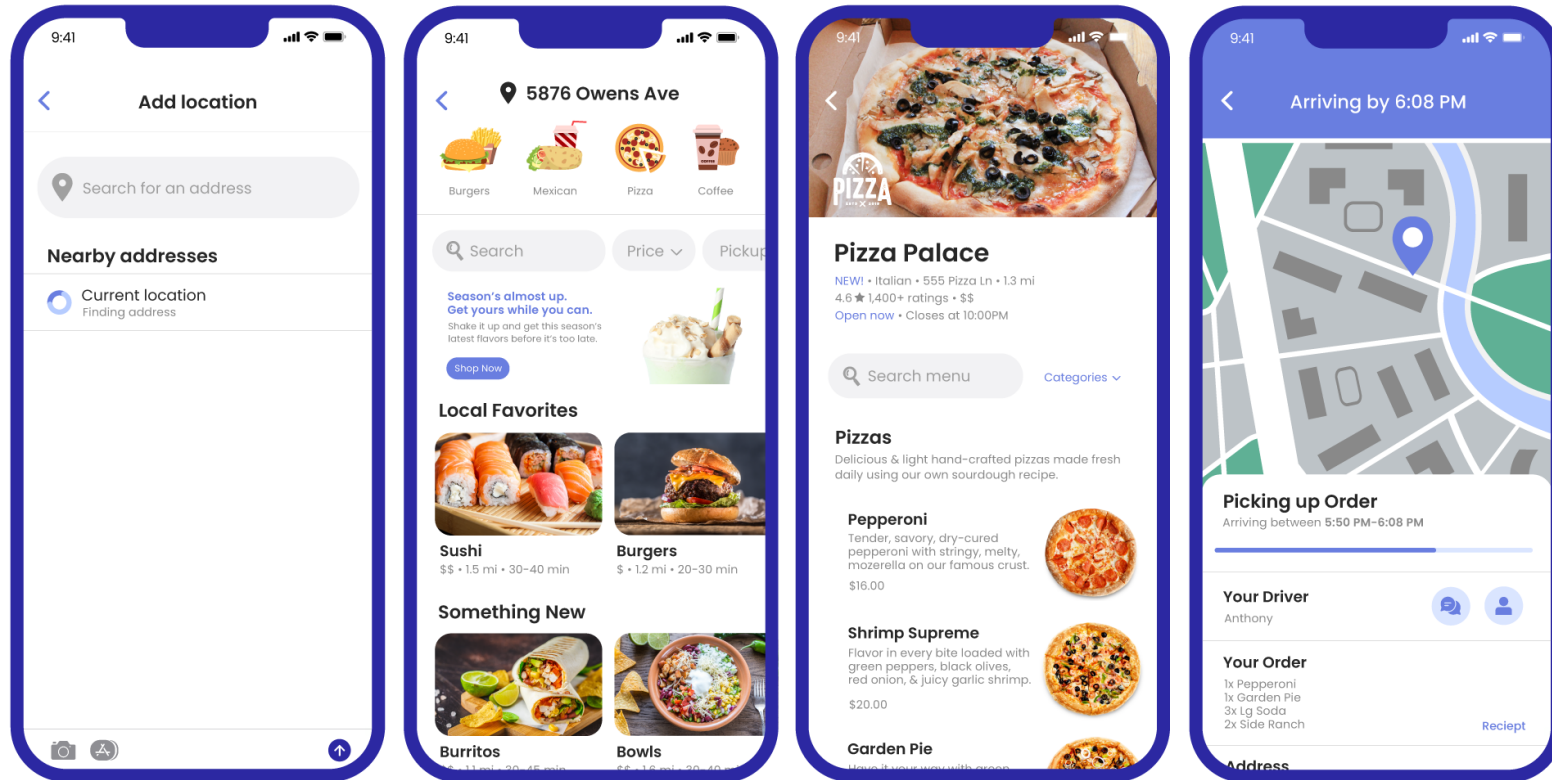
9:41

Add location

Search for an address

Nearby addresses

Current location
Finding address

9:41

5876 Owens Ave

Burgers
Mexican
Pizza
Coffee

Search
Price
Pickup

Season's almost up.
Get yours while you can.
Shake it up and get this season's latest flavors before it's too late.
Shop Now

Local Favorites

Sushi
$$ • 1.5 mi • 30-40 min

Burgers
$ • 1.2 mi • 20-30 min

Something New

Burritos
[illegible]

Bowls
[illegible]

9:41

PIZZA

Pizza Palace
NEW! • Italian • 555 Pizza Ln • 1.3 mi
4.6 ★ 1,400+ ratings • $$
Open now • Closes at 10:00PM

Search menu
Categories

Pizzas
Delicious & light hand-crafted pizzas made fresh daily using our own sourdough recipe.

Pepperoni
Tender, savory, dry-cured pepperoni with stringy, melty, mozzerella on our famous crust.
$16.00

Shrimp Supreme
Flavor in every bite loaded with green peppers, black olives, red onion, & juicy garlic shrimp.
$20.00

Garden Pie
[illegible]

9:41

Arriving by 6:08 PM

Picking up Order
Arriving between 5:50 PM-6:08 PM

Your Driver
Anthony

Your Order
1x Pepperoni
1x Garden Pie
3x Lg Soda
2x Side Ranch
Reciept

Address